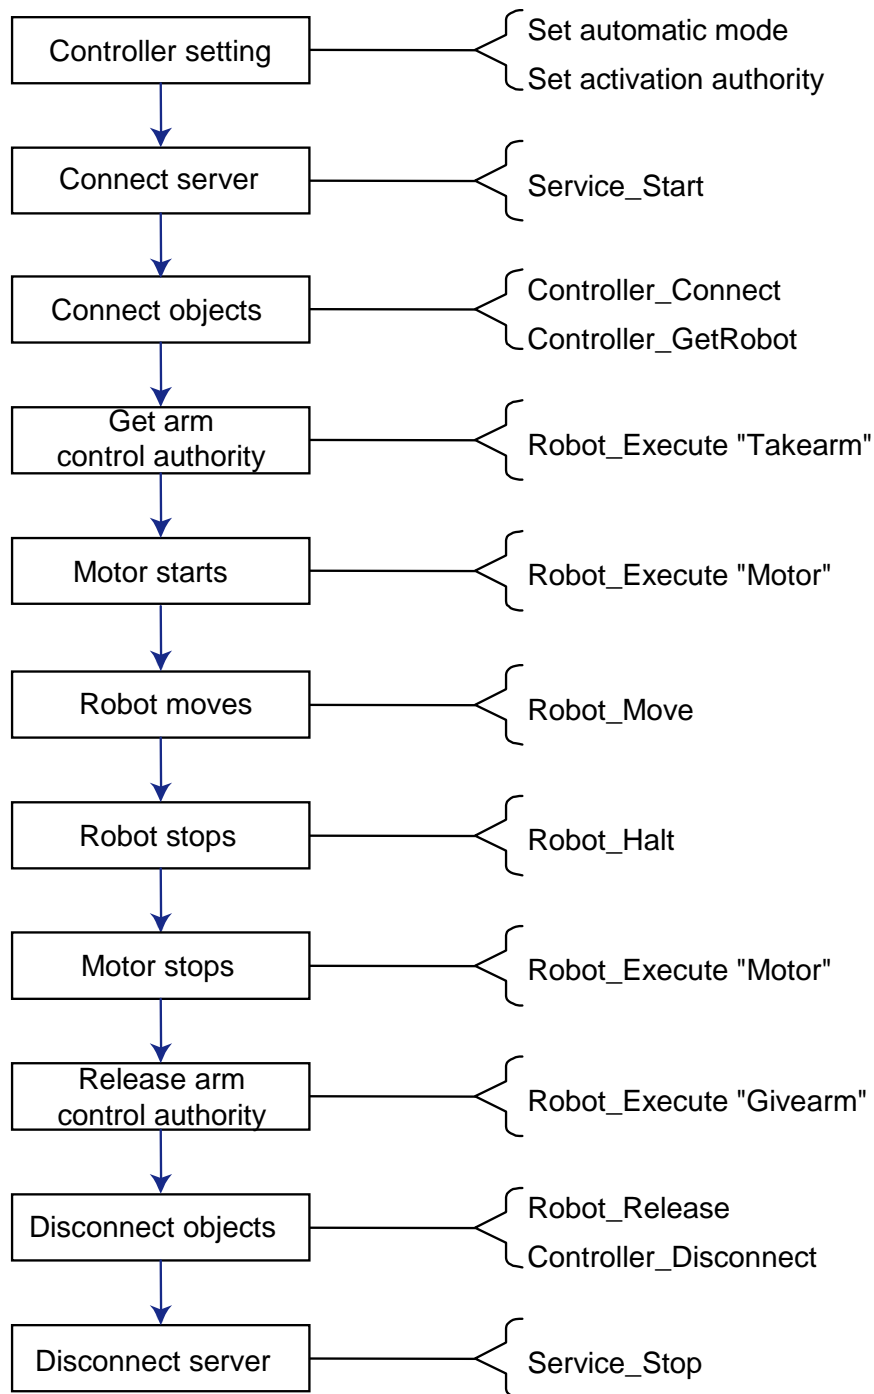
Controller setting

Set automatic mode
Set activation authority

Connect server

Service_Start

Connect objects

Controller_Connect
Controller_GetRobot

Get arm control authority

Robot_Execute "Takearm"

Motor starts

Robot_Execute "Motor"

Robot moves

Robot_Move

Robot stops

Robot_Halt

Motor stops

Robot_Execute "Motor"

Release arm control authority

Robot_Execute "Givearm"

Disconnect objects

Robot_Release
Controller_Disconnect

Disconnect server

Service_Stop